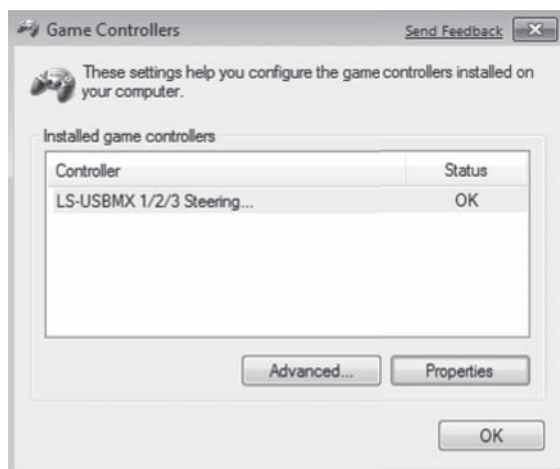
Game Controllers

Send Feedback

These settings help you configure the game controllers installed on your computer.

Installed game controllers

| Controller | Status |
|---|---|
| LS-USBMX 1/2/3 Steering... | OK |

Advanced...

Properties

OK